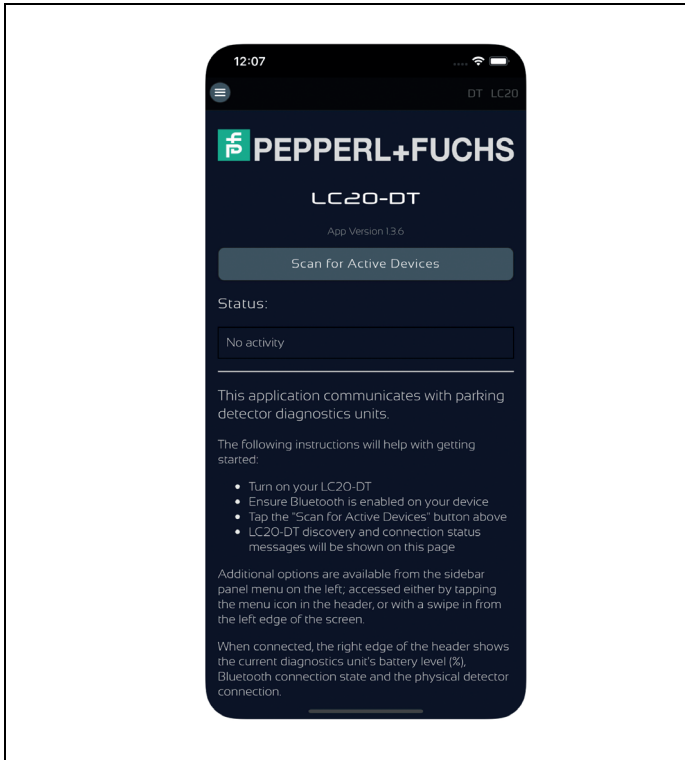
12:07

DT LC20

PEPPERL+FUCHS

LC20-DT

App Version 1.3.6

Scan for Active Devices

Status:

No activity

This application communicates with parking detector diagnostics units.

The following instructions will help with getting started:

- Turn on your LC20-DT
- Ensure Bluetooth is enabled on your device
- Tap the "Scan for Active Devices" button above
- LC20-DT discovery and connection status messages will be shown on this page

Additional options are available from the sidebar panel menu on the left; accessed either by tapping the menu icon in the header, or with a swipe in from the left edge of the screen.

When connected, the right edge of the header shows the current diagnostics unit's battery level (%), Bluetooth connection state and the physical detector connection.